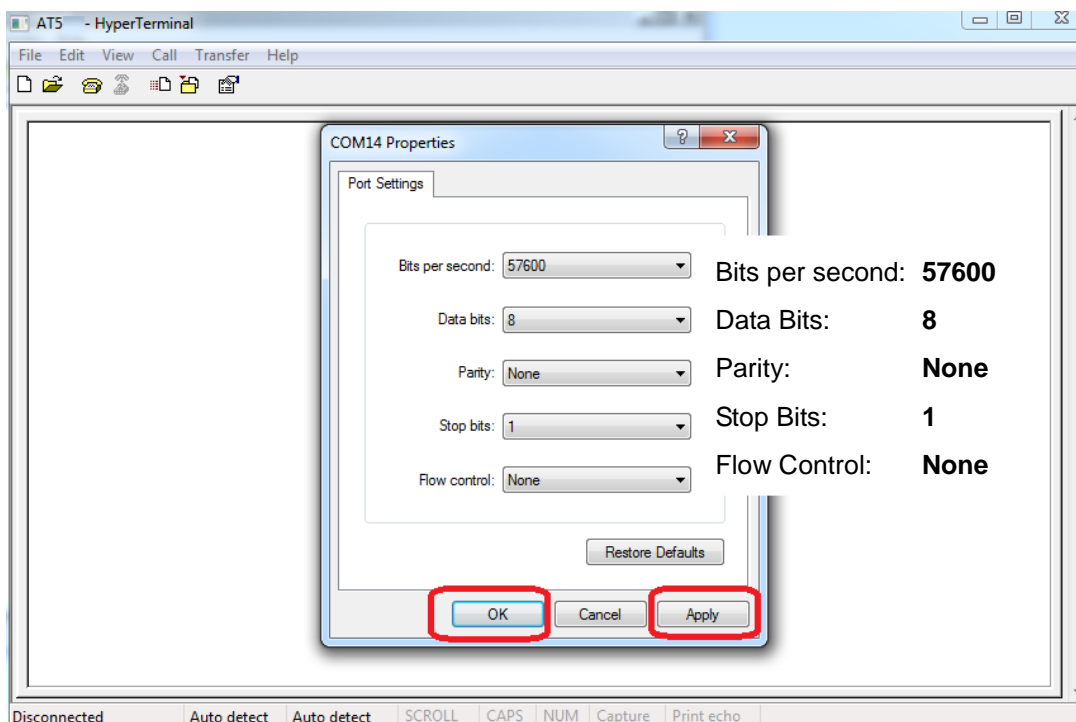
AT5 - HyperTerminal

File Edit View Call Transfer Help

COM14 Properties

Port Settings

Bits per second: 57600

Data bits: 8

Parity: None

Stop bits: 1

Flow control: None

Restore Defaults

OK Cancel Apply

| | |
|---|---|
| Bits per second: | **57600** |
| Data Bits: | **8** |
| Parity: | **None** |
| Stop Bits: | **1** |
| Flow Control: | **None** |

Disconnected Auto detect Auto detect SCROLL CAPS NUM Capture Print echo